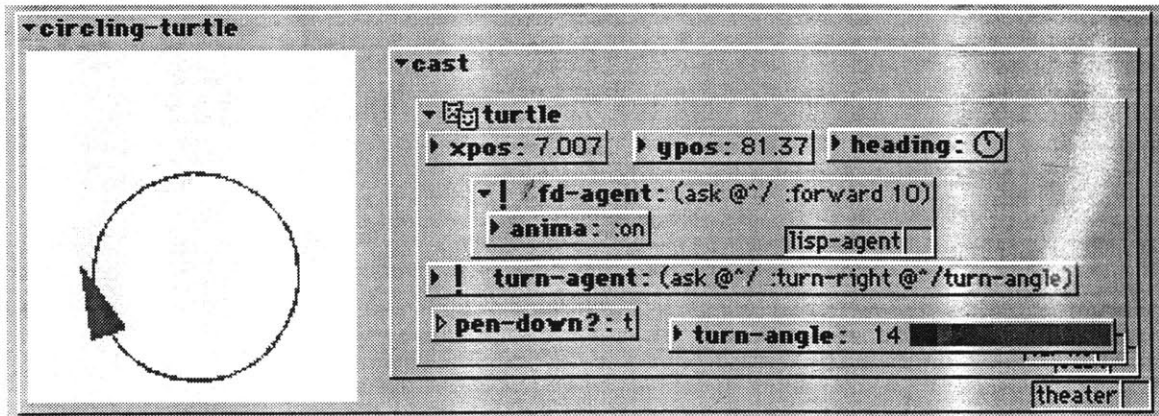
circling-turtle

cast

turtle

xpos: 7.007

ypos: 81.37

heading:

! /fd-agent: (ask @^/ :forward 10)

anima: :on

lisp-agent

! turn-agent: (ask @^/ :turn-right @^/turn-angle)

pen-down?: t

turn-angle: 14

theater